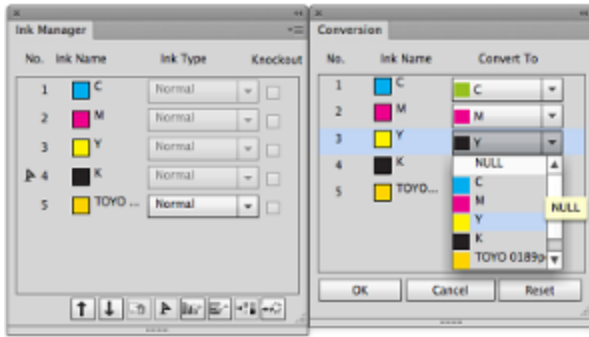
Ink Manager

| No. | Ink Name | Ink Type | Knockout |
|---|---|---|---|
| 1 | C | Normal | |
| 2 | M | Normal | |
| 3 | Y | Normal | |
| 4 | K | Normal | |
| 5 | TOYO ... | Normal | |

Conversion

| No. | Ink Name | Convert To |
|---|---|---|
| 1 | C | C |
| 2 | M | M |
| 3 | Y | Y |
| 4 | K | |
| 5 | TOYO... | |

NULL
C
M
Y
K
TOYO 0189p

NULL

OK
Cancel
Reset